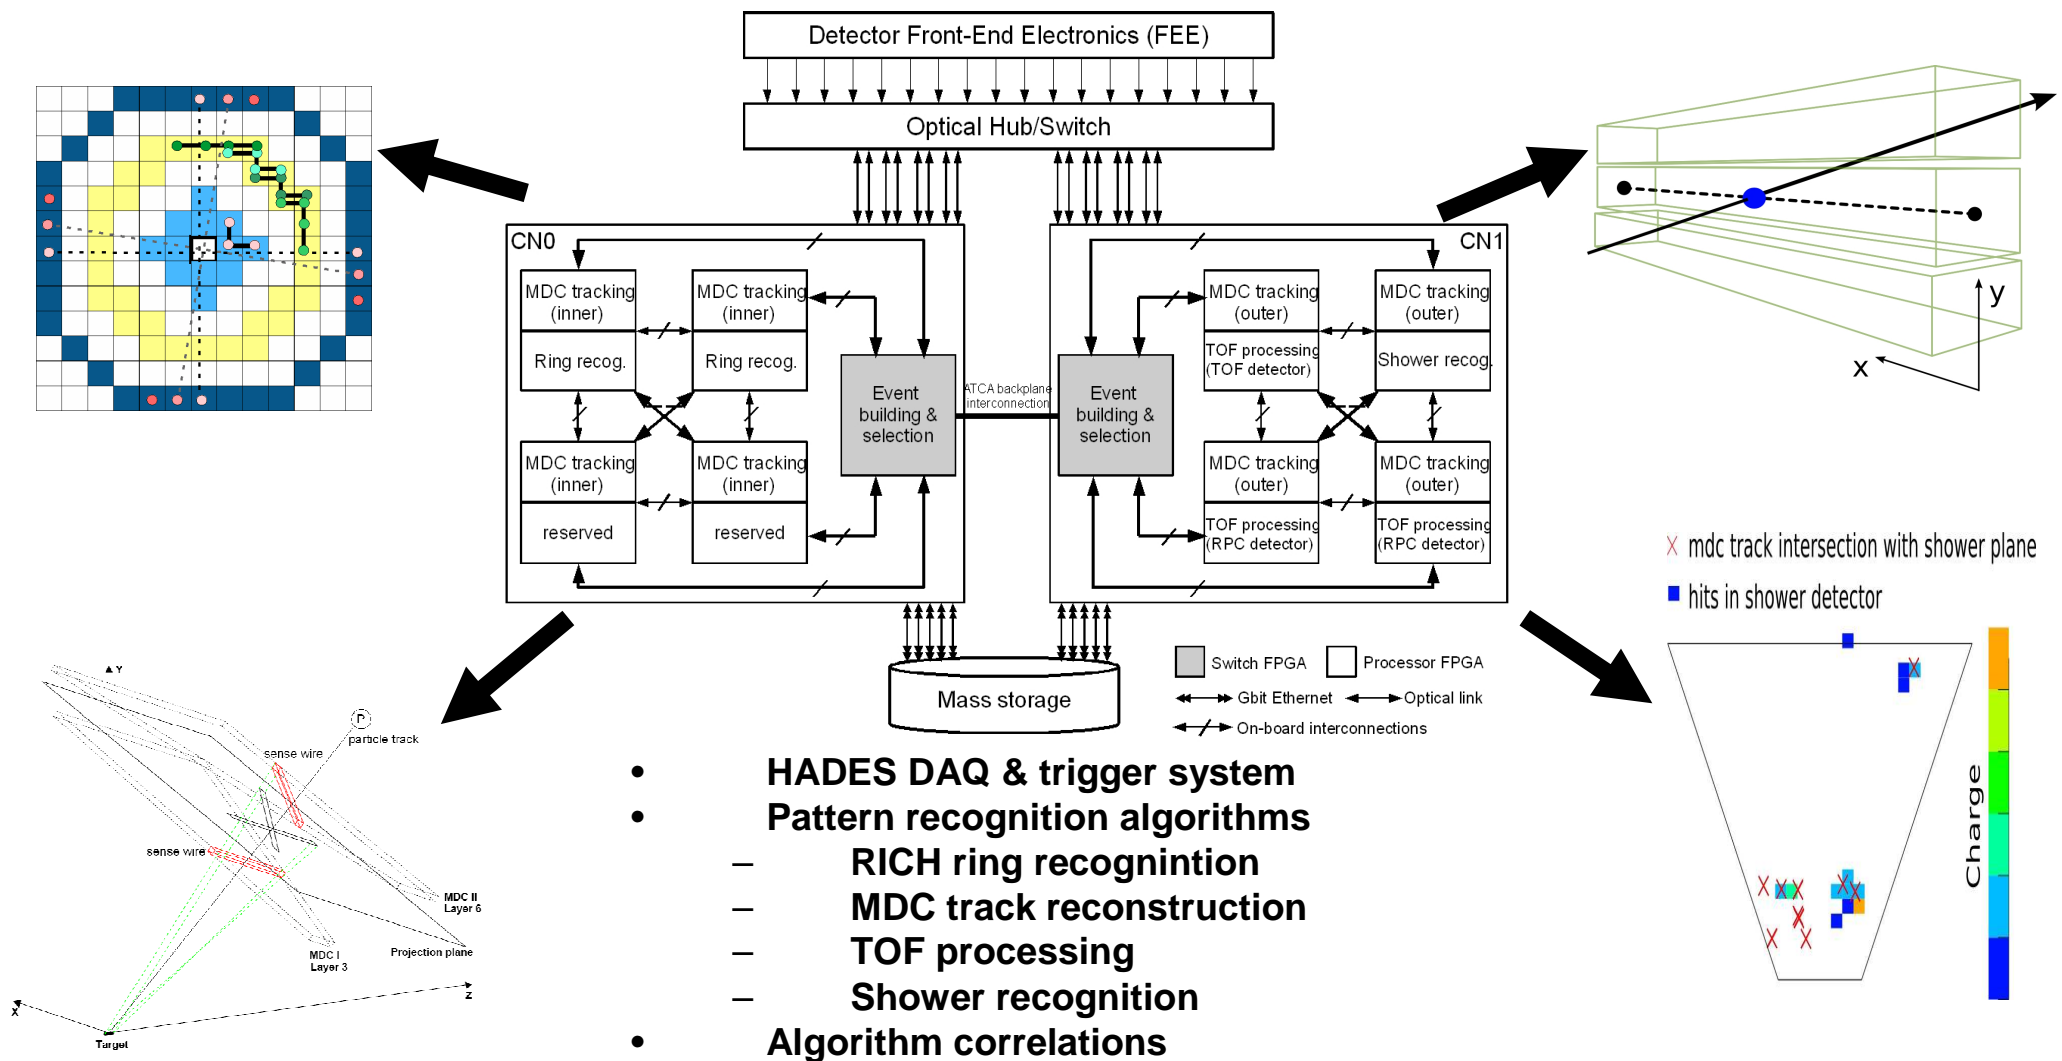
Detector Front-End Electronics (FEE)

Optical Hub/Switch

CN0

MDC tracking (inner)

Ring recog.

MDC tracking (inner)

Ring recog.

MDC tracking (inner)

reserved

MDC tracking (inner)

reserved

Event building & selection

ATCA backplane interconnection

Event building & selection

CN1

MDC tracking (outer)

TOF processing (TOF detector)

MDC tracking (outer)

Shower recog.

MDC tracking (outer)

TOF processing (RPC detector)

MDC tracking (outer)

TOF processing (RPC detector)

Mass storage

Switch FPGA

Processor FPGA

Gbit Ethernet

Optical link

On-board interconnections

y

x

X mdc track intersection with shower plane

hits in shower detector

Charge

Y

particle track

sense wire

sense wire

MDC II Layer 6

MDC I Layer 3

Projection plane

x

z

Target

• HADES DAQ & trigger system
• Pattern recognition algorithms
– RICH ring recognintion
– MDC track reconstruction
– TOF processing
– Shower recognition
• Algorithm correlations